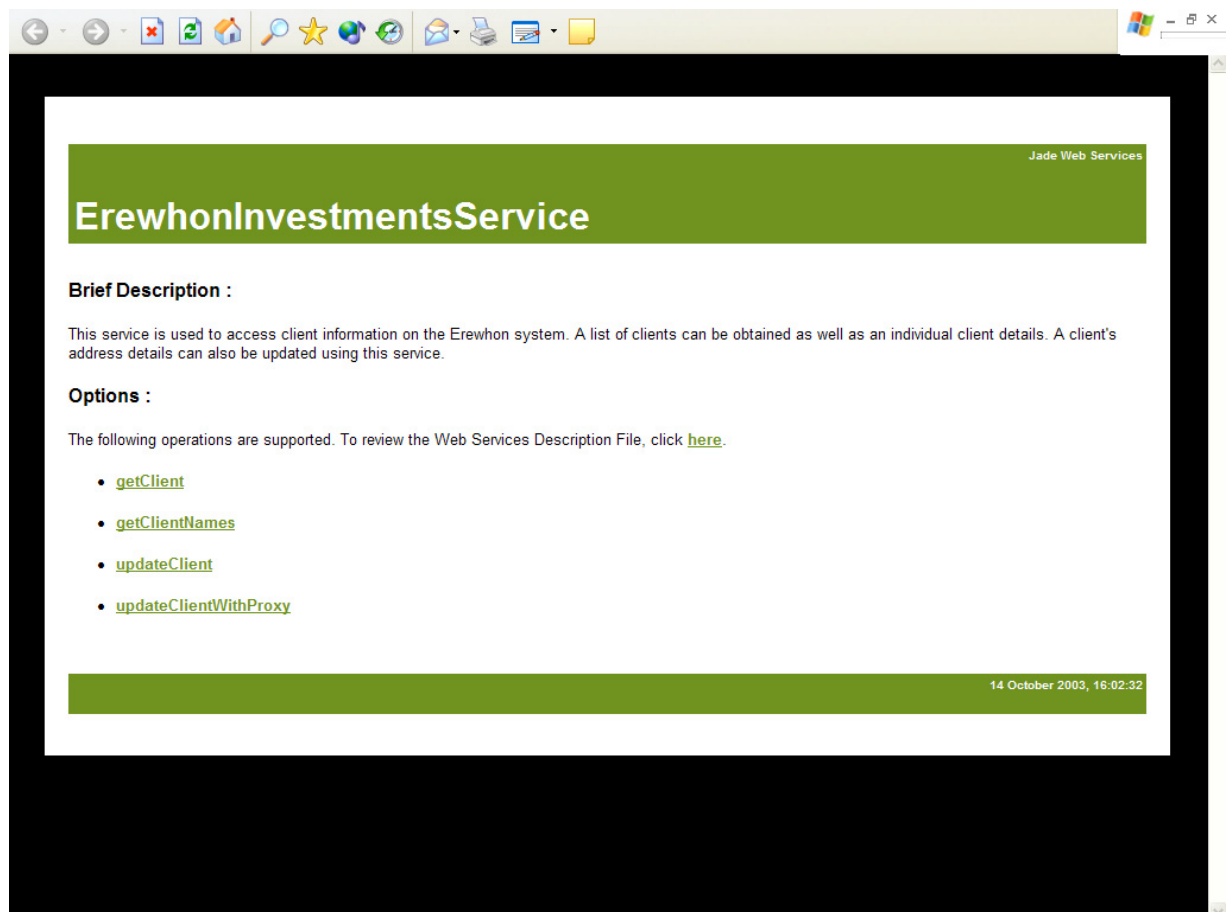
Jade Web Services

ErewhonInvestmentsService

Brief Description :

This service is used to access client information on the Erewhon system. A list of clients can be obtained as well as an individual client details. A client's address details can also be updated using this service.

Options :

The following operations are supported. To review the Web Services Description File, click here.

- getClient
- getClientNames
- updateClient
- updateClientWithProxy

14 October 2003, 16:02:32